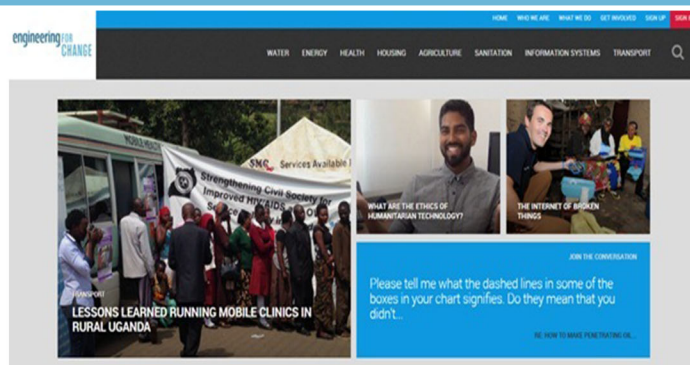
engineering FOR CHANGE

HOME WHO WE ARE WHAT WE DO GET INVOLVED SIGN UP SIGN I

WATER ENERGY HEALTH HOUSING AGRICULTURE SANITATION INFORMATION SYSTEMS TRANSPORT

SMC Services Available

Strengthening Civil Society for Improved HIV/AIDS

TRANSPORT

LESSONS LEARNED RUNNING MOBILE CLINICS IN RURAL UGANDA

WHAT ARE THE ETHICS OF HUMANITARIAN TECHNOLOGY?

THE INTERNET OF BROKEN THINGS

JOIN THE CONVERSATION

Please tell me what the dashed lines in some of the boxes in your chart signifies. Do they mean that you didn't...

RE: HOW TO MAKE PENETRATING OIL...